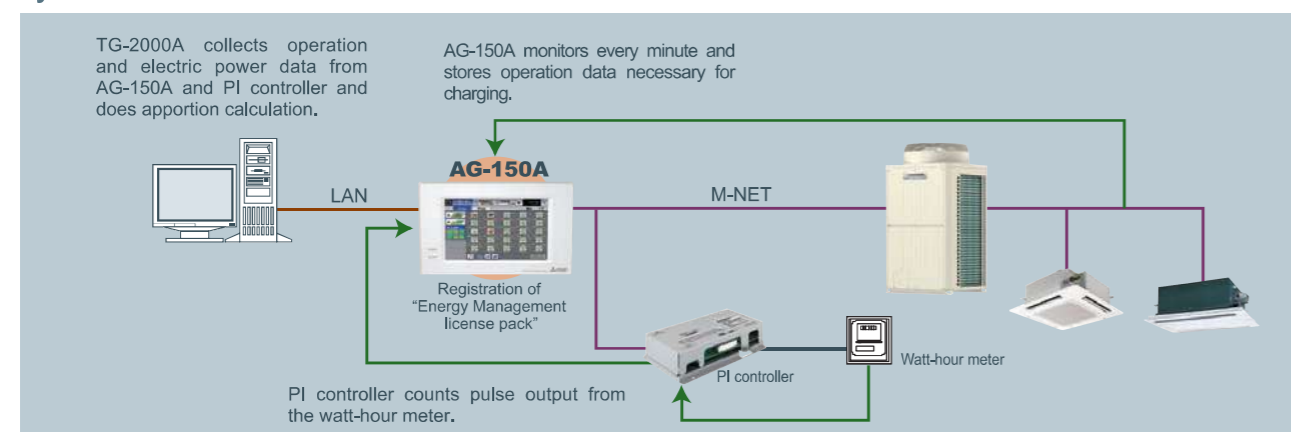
TG-2000A collects operation and electric power data from AG-150A and PI controller and does apportion calculation.

AG-150A monitors every minute and stores operation data necessary for charging.

AG-150A

LAN

M-NET

Registration of "Energy Management license pack"

PI controller

Watt-hour meter

PI controller counts pulse output from the watt-hour meter.